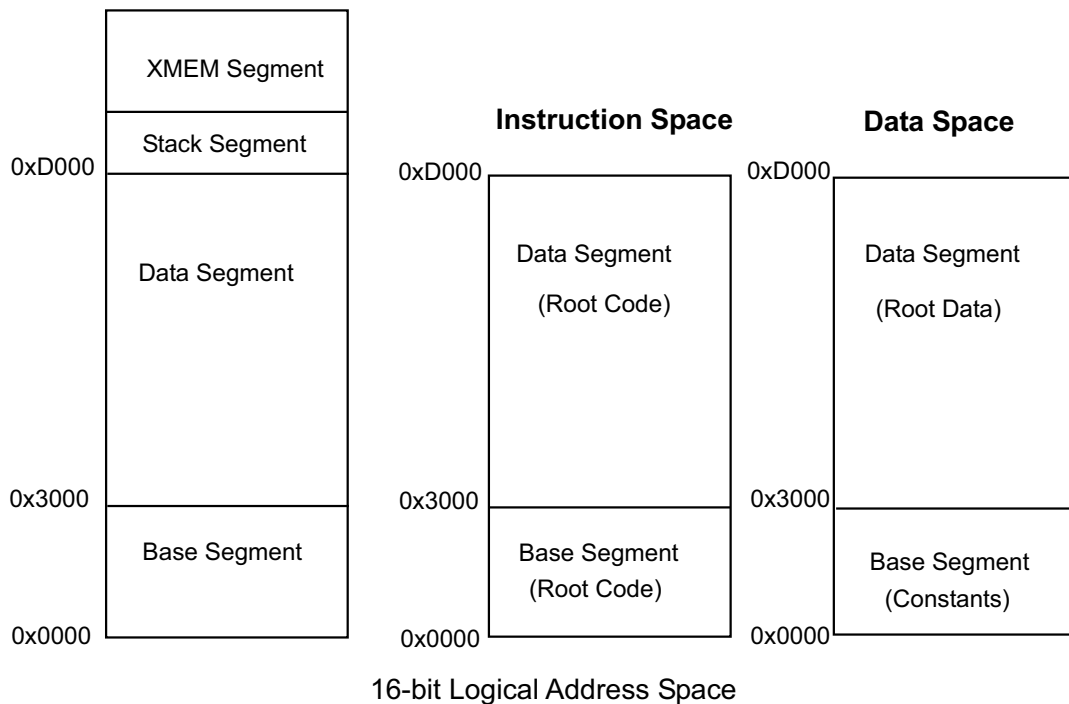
XMEM Segment

Stack Segment

0xD000

Data Segment

0x3000

Base Segment

0x0000

Instruction Space

0xD000

Data Segment

(Root Code)

0x3000

Base Segment

(Root Code)

0x0000

Data Space

0xD000

Data Segment

(Root Data)

0x3000

Base Segment

(Constants)

0x0000

16-bit Logical Address Space